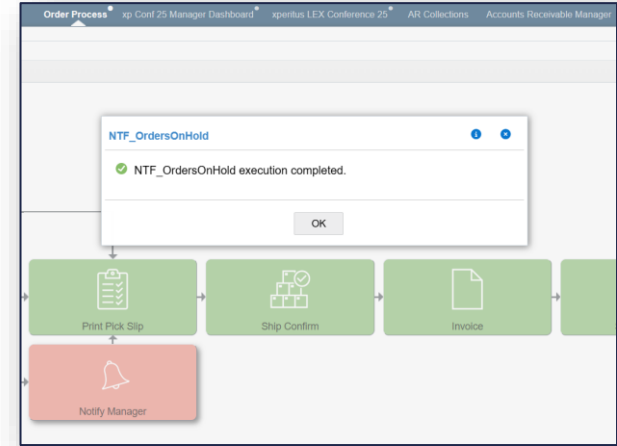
Order Process xp Conf 25 Manager Dashboard xperitus LEX Conference 25 AR Collections Accounts Receivable Manager

NTF_OrdersOnHold

NTF_OrdersOnHold execution completed.

OK

Print Pick Slip

Ship Confirm

Invoice

Notify Manager